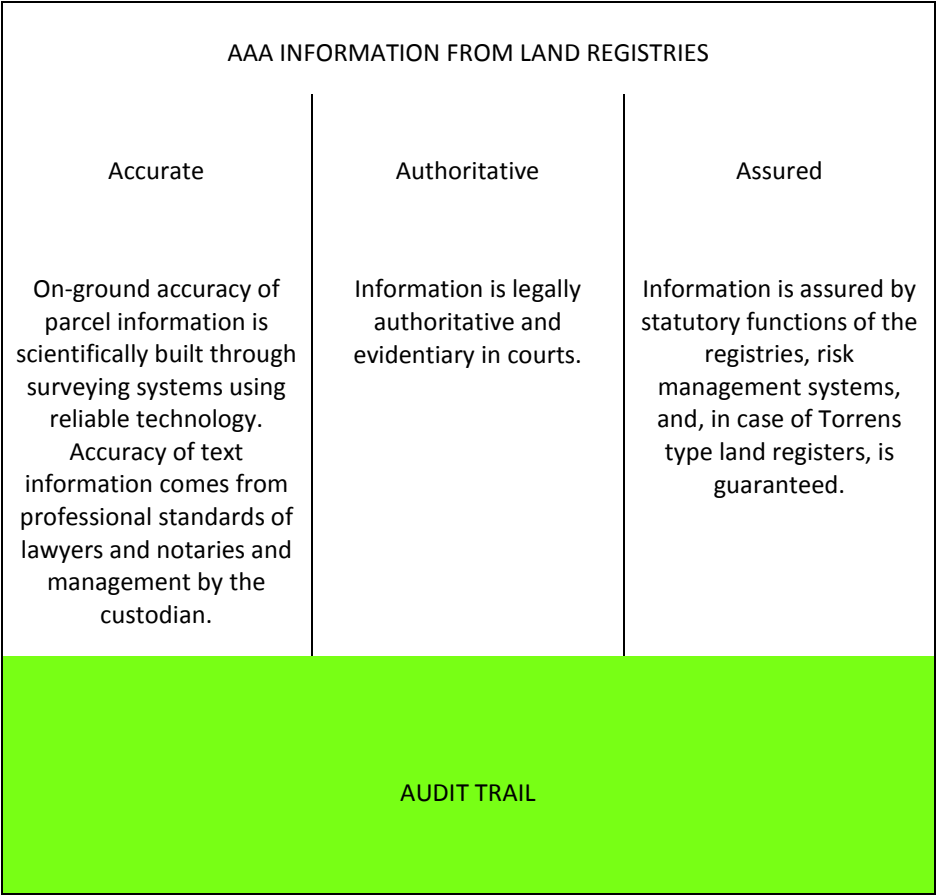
AAA INFORMATION FROM LAND REGISTRIES

| Accurate | Authoritative | Assured |
|---|---|---|
| On-ground accuracy of parcel information is scientifically built through surveying systems using reliable technology. Accuracy of text information comes from professional standards of lawyers and notaries and management by the custodian. | Information is legally authoritative and evidentiary in courts. | Information is assured by statutory functions of the registries, risk management systems, and, in case of Torrens type land registers, is guaranteed. |

AUDIT TRAIL